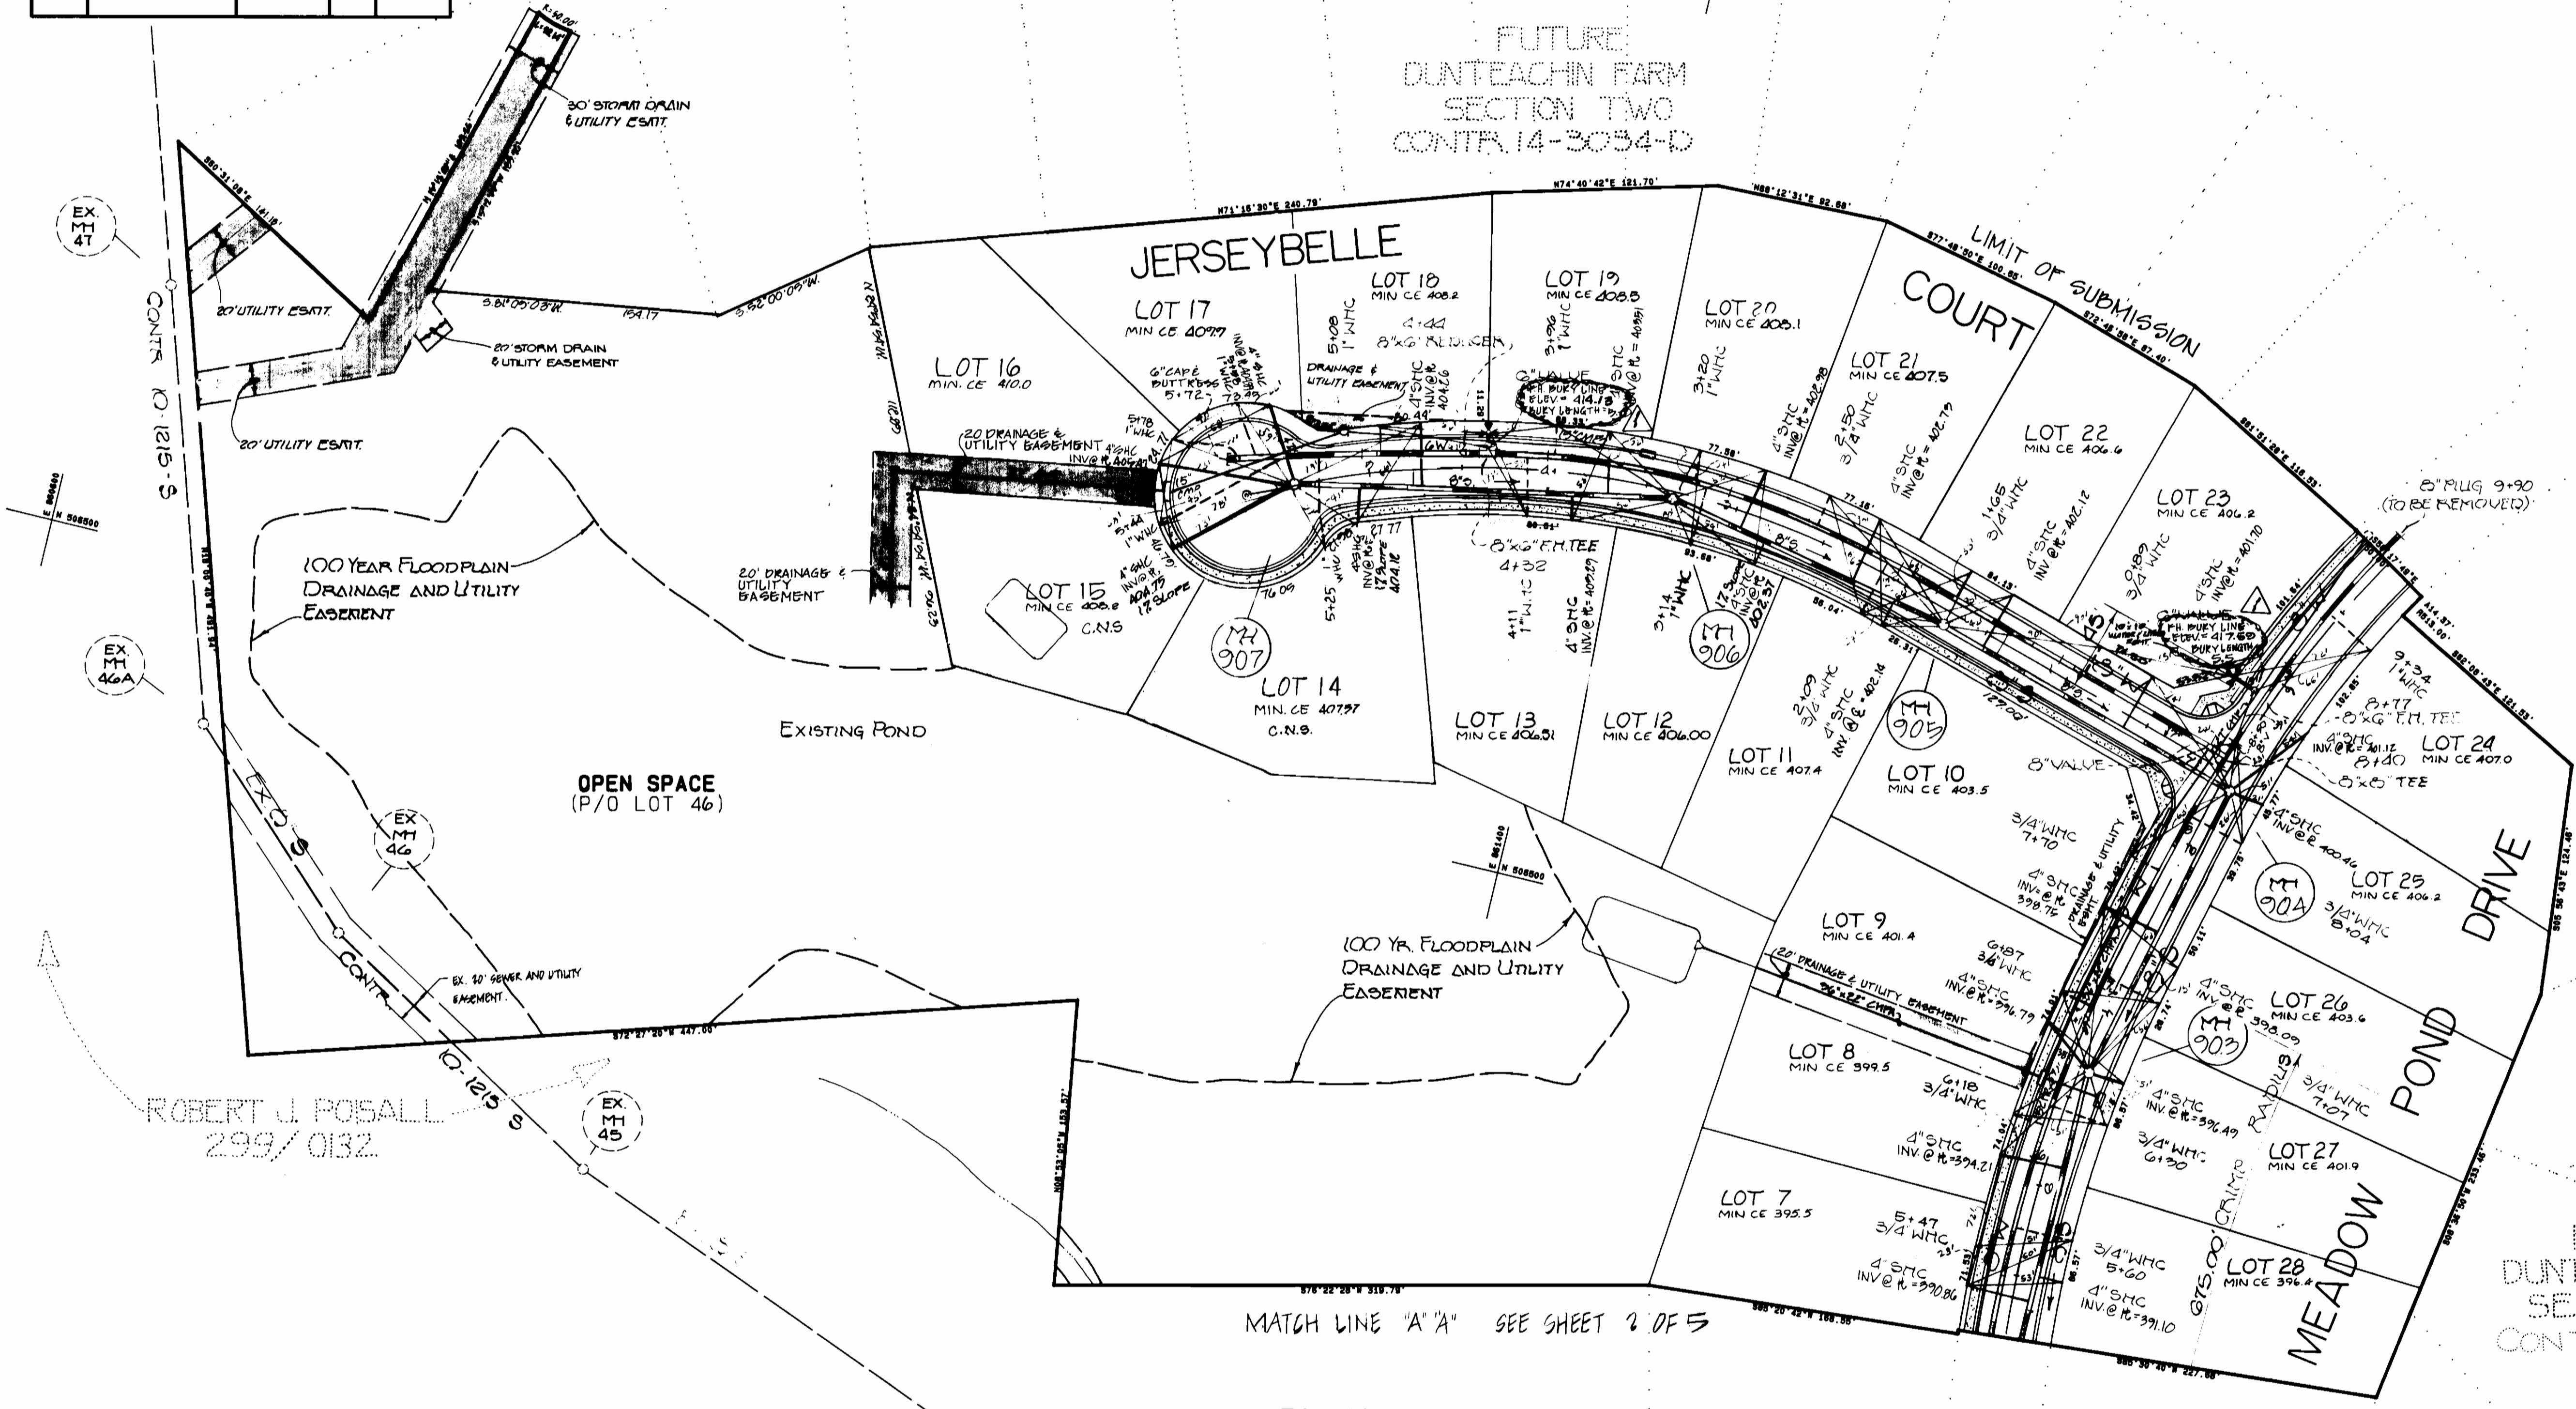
FUTURE
DUNTEACHIN FARM
SECTION TWO
CONTR. 14-3054-D

30' STORM DRAIN & UTILITY ESMT.

EX. MH 47

20' UTILITY ESMT.

20' STORM DRAIN & UTILITY EASEMENT

20' UTILITY ESMT.

CONTR. 10-1215-S

S.81°05'05"W. 154.17

S.52°00'05"W.

N71°16'30"E 240.79'

N74°40'42"E 121.70'

N88°12'31"E 92.69'

LIMIT OF SUBMISSION

JERSEYBELLE

COURT

LOT 16
MIN. CE 410.0

LOT 17
MIN CE 409.7

LOT 18
MIN CE 408.2

LOT 19
MIN CE 408.5

LOT 20
MIN CE 408.1

LOT 21
MIN CE 407.5

LOT 22
MIN CE 406.6

LOT 23
MIN CE 406.2

8" PLUG 9+90 (TO BE REMOVED)

6" CAPE BUTTRESS 5+72

4+44 8"x6" REDUCER

DRAINAGE & UTILITY EASEMENT

6" VALVE
F.H. BURY LINE ELEV.= 414.13
BURY LENGTH

20 DRAINAGE & UTILITY EASEMENT

8"x6" F.H. TEE 4+32

100 YEAR FLOODPLAIN DRAINAGE AND UTILITY EASEMENT

20' DRAINAGE & UTILITY EASEMENT

LOT 15
MIN CE 408.8
C.N.S

MH 907

MH 906

MH 905

MH 904

MH 903

LOT 14
MIN. CE 407.57
C.N.S.

LOT 13
MIN CE 406.51

LOT 12
MIN CE 406.00

LOT 11
MIN CE 407.4

LOT 10
MIN CE 403.5

LOT 24
MIN CE 407.0

LOT 25
MIN CE 406.2

LOT 26
MIN CE 403.6

LOT 27
MIN CE 401.9

LOT 28
MIN CE 396.4

LOT 9
MIN CE 401.4

LOT 8
MIN CE 399.5

LOT 7
MIN CE 395.5

EX. MH 46A

EX. MH 46

EX. MH 45

EXISTING POND

OPEN SPACE
(P/O LOT 46)

EX. 10-1215 S

EX. 20' SEWER AND UTILITY EASEMENT.

CONTR. 10-1215 S

100 YR. FLOODPLAIN DRAINAGE AND UTILITY EASEMENT

20' DRAINAGE & UTILITY EASEMENT

8" VALVE

8"x6" F.H. TEE

8"x8" TEE

ROBERT J. POSALL
299/0132

MATCH LINE "A" "A" SEE SHEET 2 OF 5

MEADOW POND DRIVE

675.00' CRIMP RADIUS

DUNT
SE
CONT